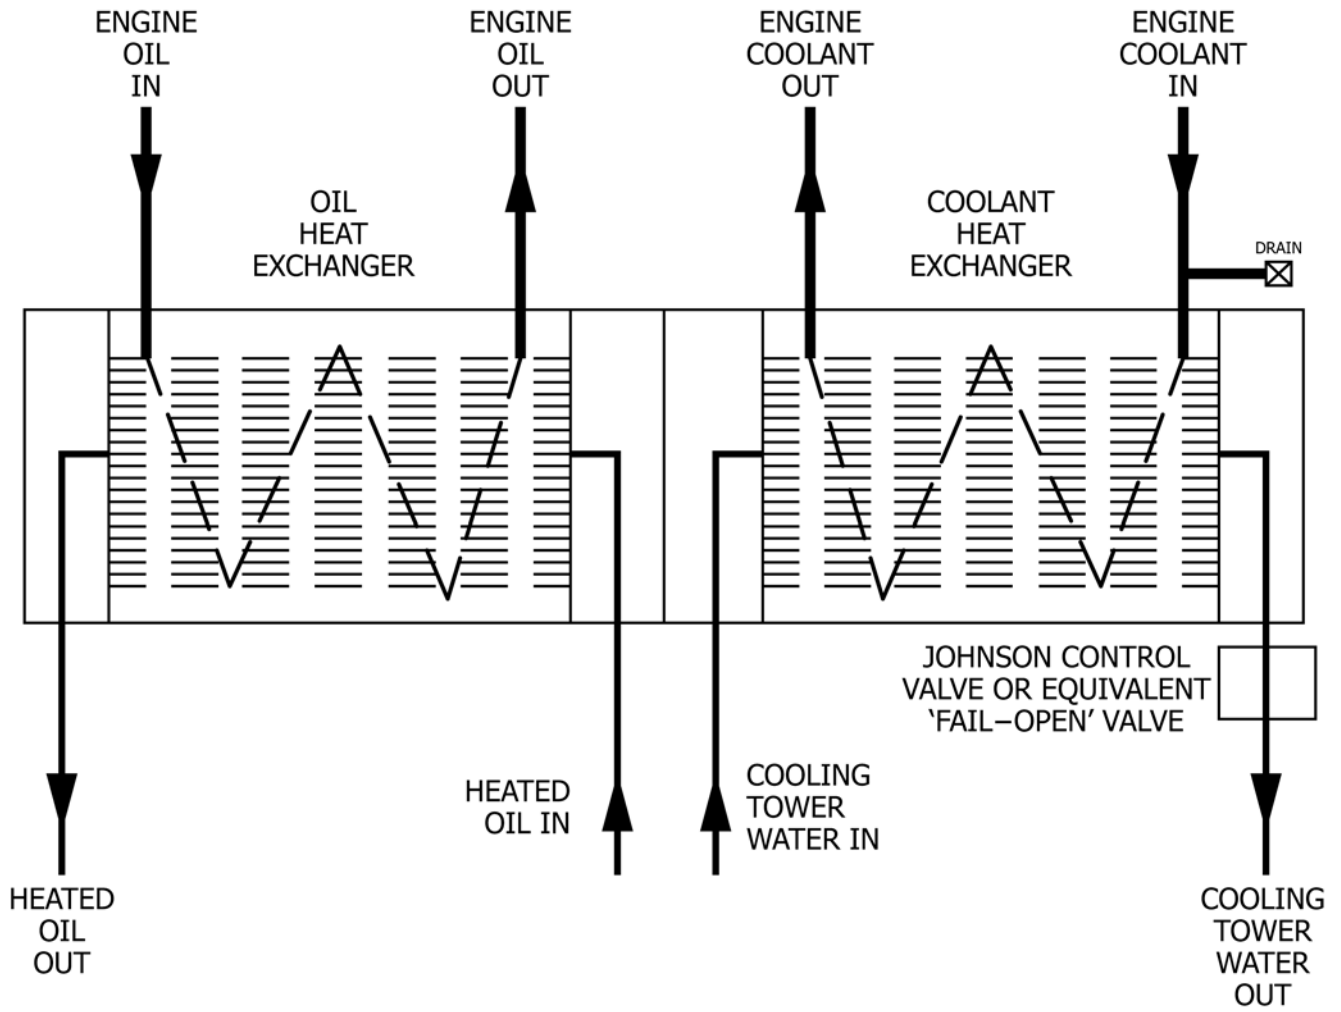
ENGINE OIL IN

ENGINE OIL OUT

ENGINE COOLANT OUT

ENGINE COOLANT IN

OIL HEAT EXCHANGER

COOLANT HEAT EXCHANGER

DRAIN

JOHNSON CONTROL VALVE OR EQUIVALENT 'FAIL–OPEN' VALVE

HEATED OIL IN

COOLING TOWER WATER IN

HEATED OIL OUT

COOLING TOWER WATER OUT